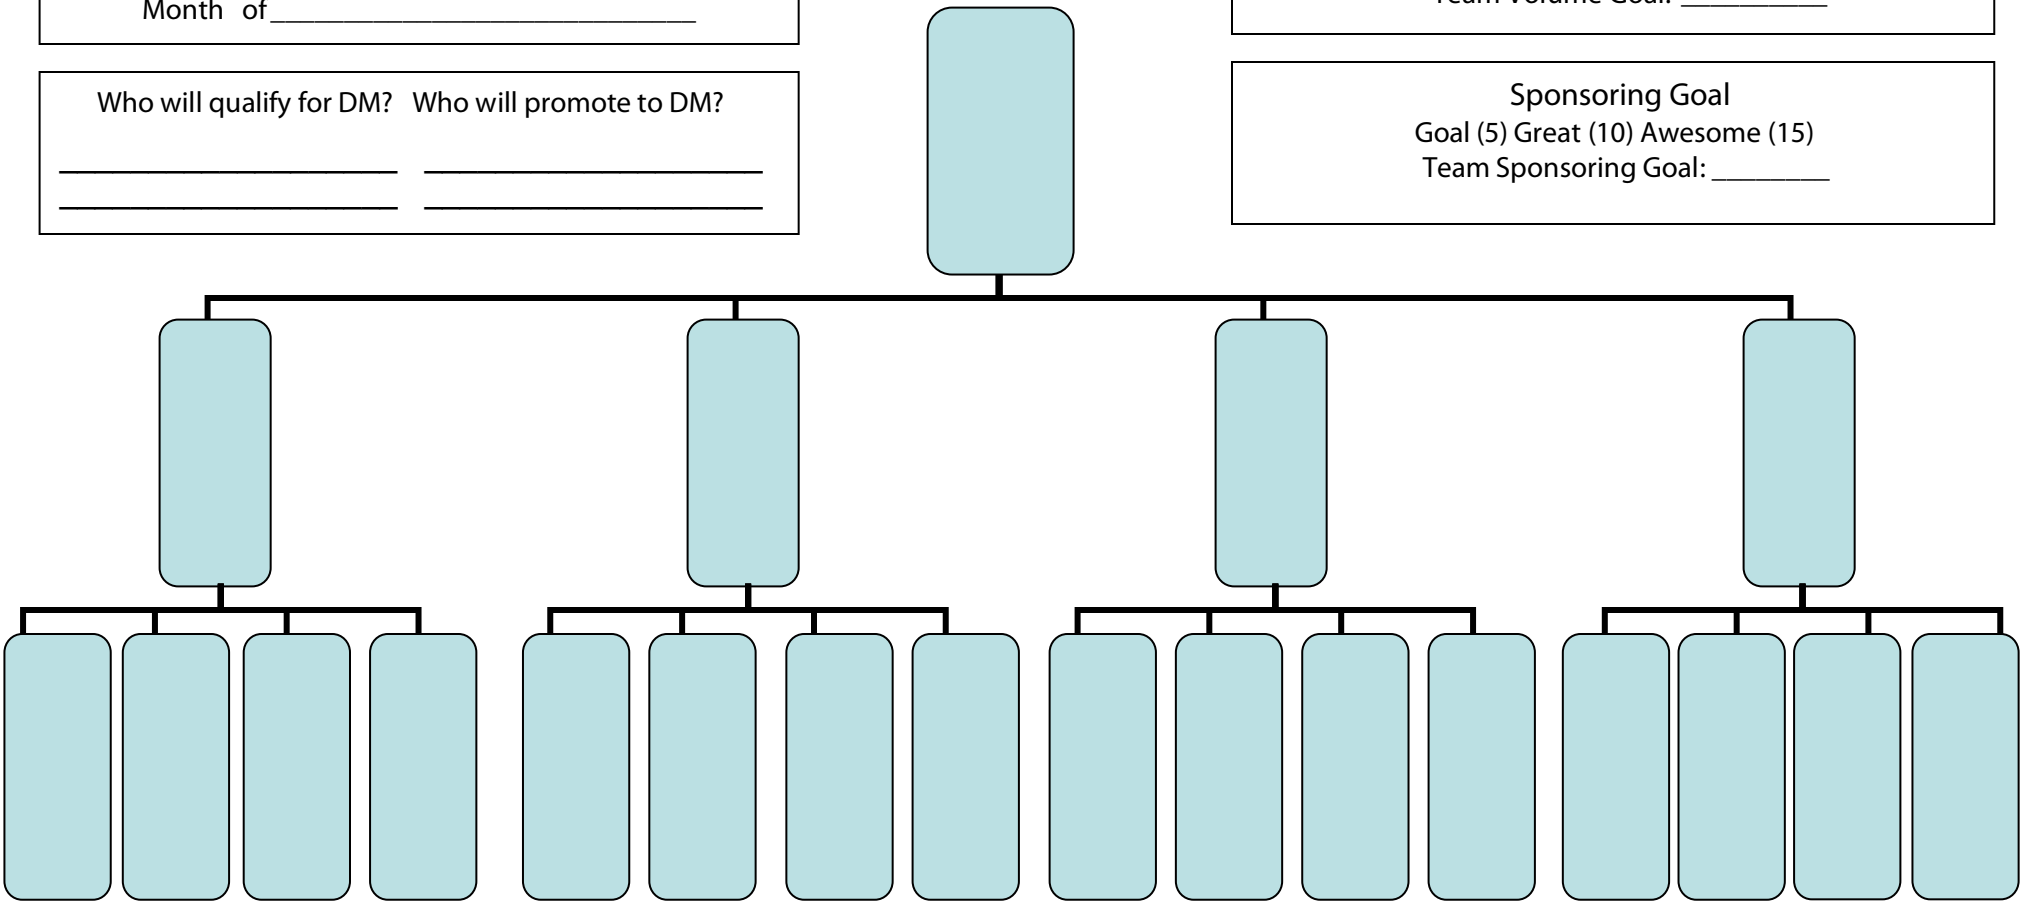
Month of___________________________

Team Volume Goal: _________

Who will qualify for DM? Who will promote to DM?

_____________________ _____________________
_____________________ _____________________

Sponsoring Goal
Goal (5) Great (10) Awesome (15)
Team Sponsoring Goal: ________